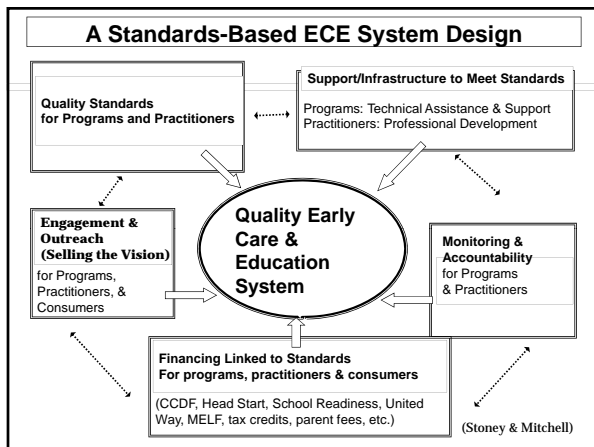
A Standards-Based ECE System Design

Quality Standards for Programs and Practitioners

Support/Infrastructure to Meet Standards

Programs: Technical Assistance & Support
Practitioners: Professional Development

Engagement & Outreach (Selling the Vision)
for Programs, Practitioners, & Consumers

Quality Early Care & Education System

Monitoring & Accountability
for Programs & Practitioners

Financing Linked to Standards
For programs, practitioners & consumers

(CCDF, Head Start, School Readiness, United Way, MELF, tax credits, parent fees, etc.)

(Stoney & Mitchell)